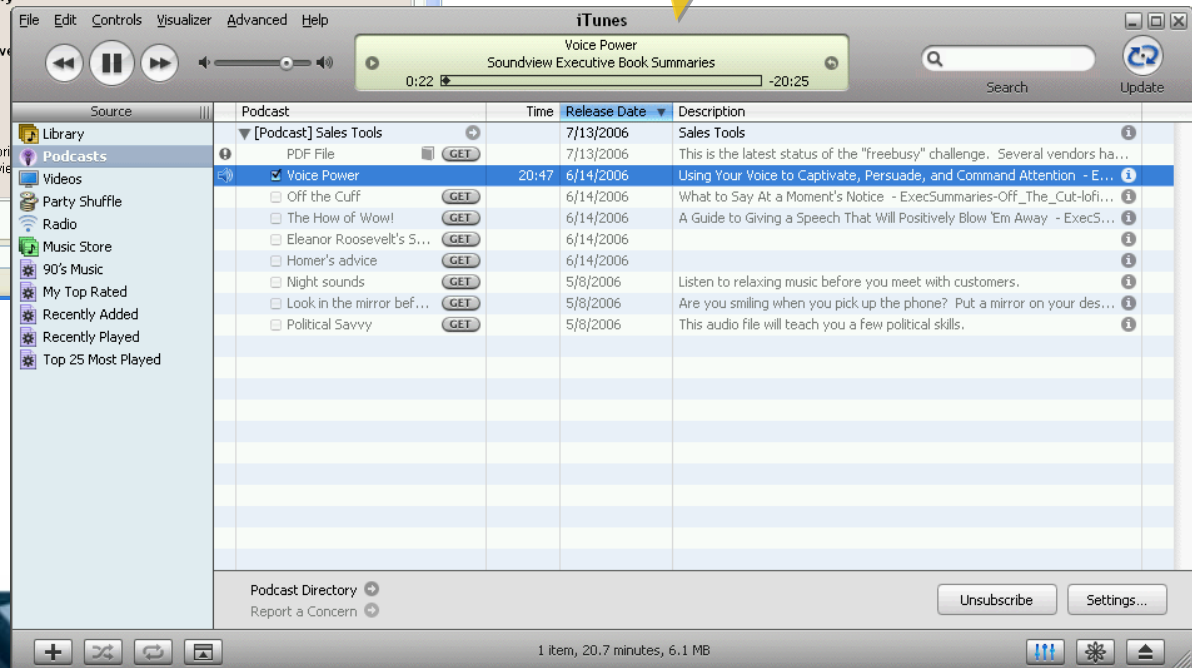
File Edit Controls Visualizer Advanced Help

iTunes

Voice Power
Soundview Executive Book Summaries
0:22 -20:25

Search

Update

Source
Library
Podcasts
Videos
Party Shuffle
Radio
Music Store
90's Music
My Top Rated
Recently Added
Recently Played
Top 25 Most Played

| Podcast | Time | Release Date | Description |
|---|---|---|---|
| [Podcast] Sales Tools | | 7/13/2006 | Sales Tools |
| PDF File GET | | 7/13/2006 | This is the latest status of the "freebusy" challenge. Several vendors ha... |
| Voice Power | 20:47 | 6/14/2006 | Using Your Voice to Captivate, Persuade, and Command Attention - E... |
| Off the Cuff GET | | 6/14/2006 | What to Say At a Moment's Notice - ExecSummaries-Off_The_Cut-lofi... |
| The How of Wow! GET | | 6/14/2006 | A Guide to Giving a Speech That Will Positively Blow 'Em Away - ExecS... |
| Eleanor Roosevelt's S... GET | | 6/14/2006 | |
| Homer's advice GET | | 6/14/2006 | |
| Night sounds GET | | 5/8/2006 | Listen to relaxing music before you meet with customers. |
| Look in the mirror bef... GET | | 5/8/2006 | Are you smiling when you pick up the phone? Put a mirror on your des... |
| Political Savvy GET | | 5/8/2006 | This audio file will teach you a few political skills. |

Podcast Directory
Report a Concern

Unsubscribe
Settings...

1 item, 20.7 minutes, 6.1 MB